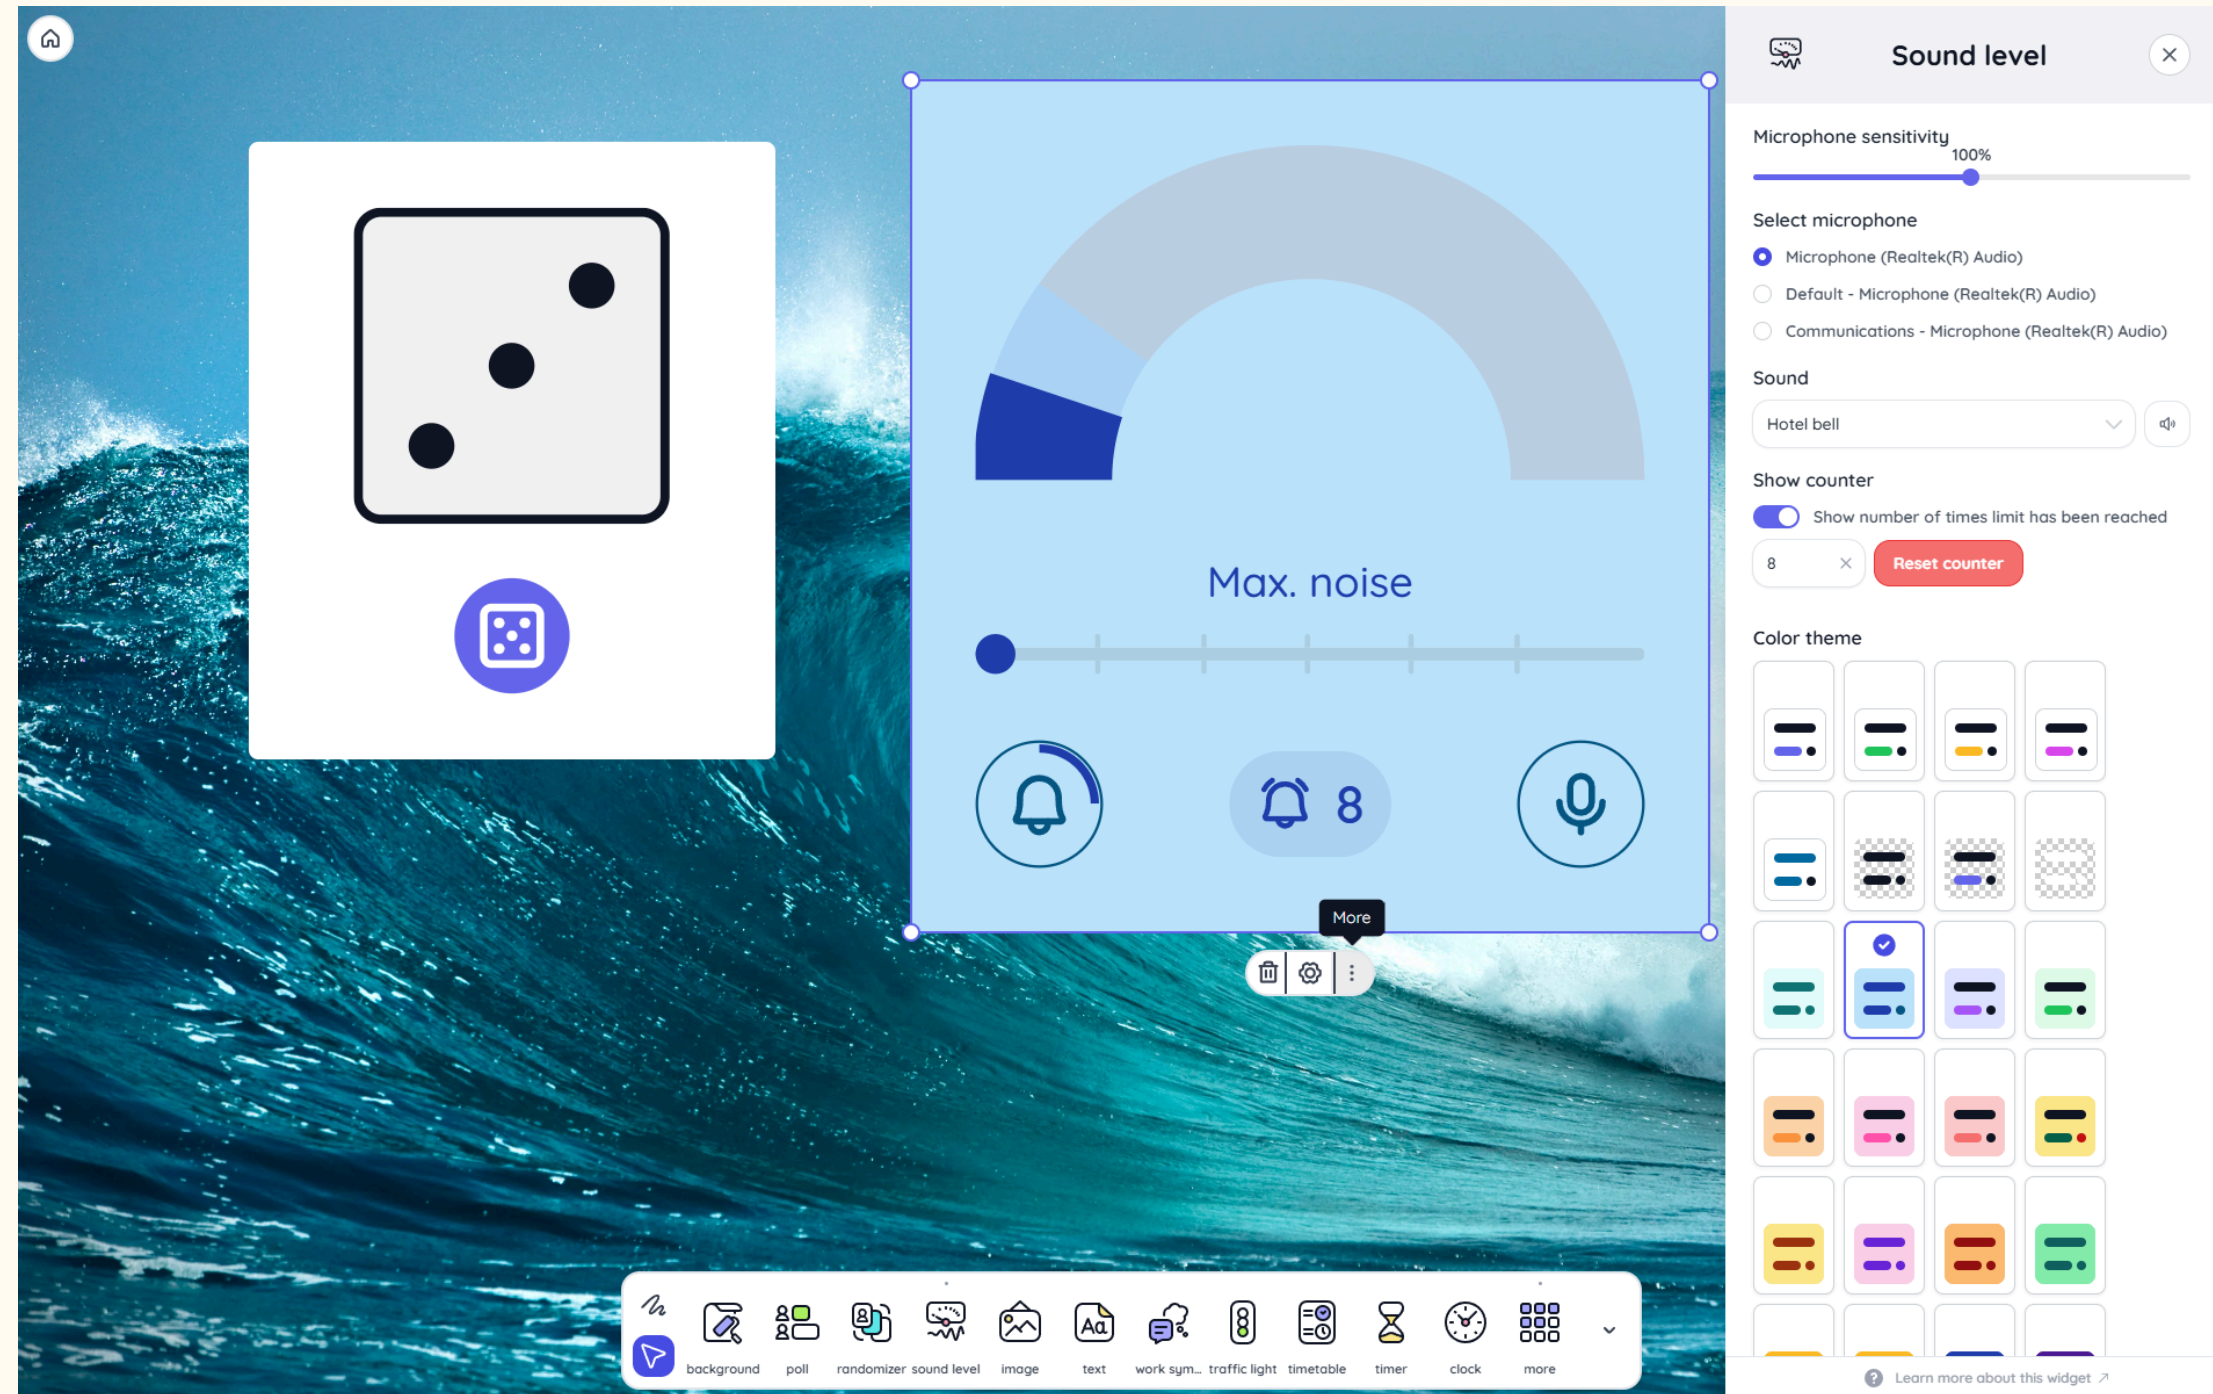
Max. noise

8

More

background poll randomizer sound level image text work sym... traffic light timetable timer clock more

Sound level

Microphone sensitivity
100%

Select microphone
Microphone (Realtek(R) Audio)
Default - Microphone (Realtek(R) Audio)
Communications - Microphone (Realtek(R) Audio)

Sound
Hotel bell

Show counter
Show number of times limit has been reached
8
Reset counter

Color theme

Learn more about this widget